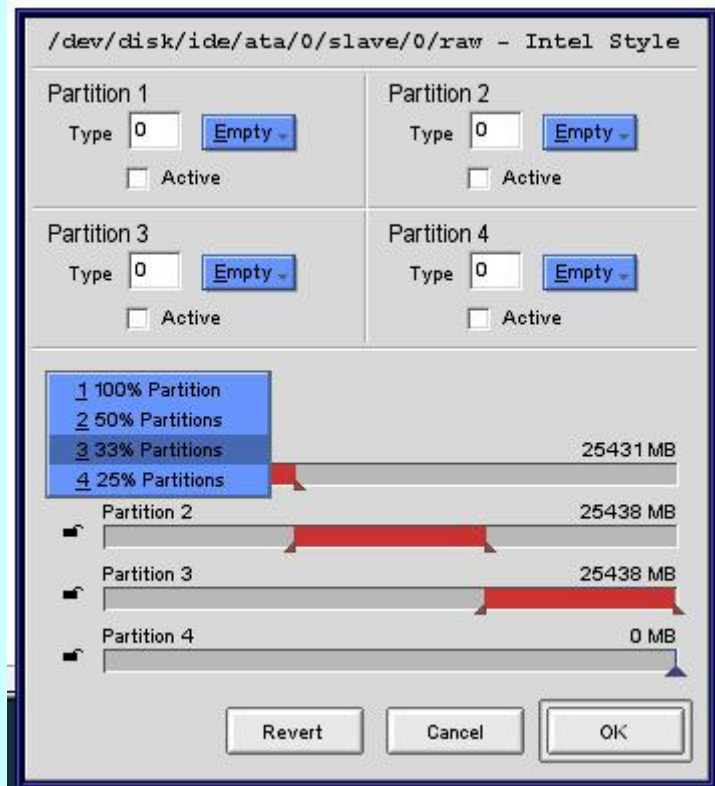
/dev/disk/ide/ata/0/slave/0/raw - Intel Style

Partition 1
Type 0 Empty
Active

Partition 2
Type 0 Empty
Active

Partition 3
Type 0 Empty
Active

Partition 4
Type 0 Empty
Active

1 100% Partition
2 50% Partitions
3 33% Partitions
4 25% Partitions

25431 MB

Partition 2
25438 MB

Partition 3
25438 MB

Partition 4
0 MB

Revert
Cancel
OK